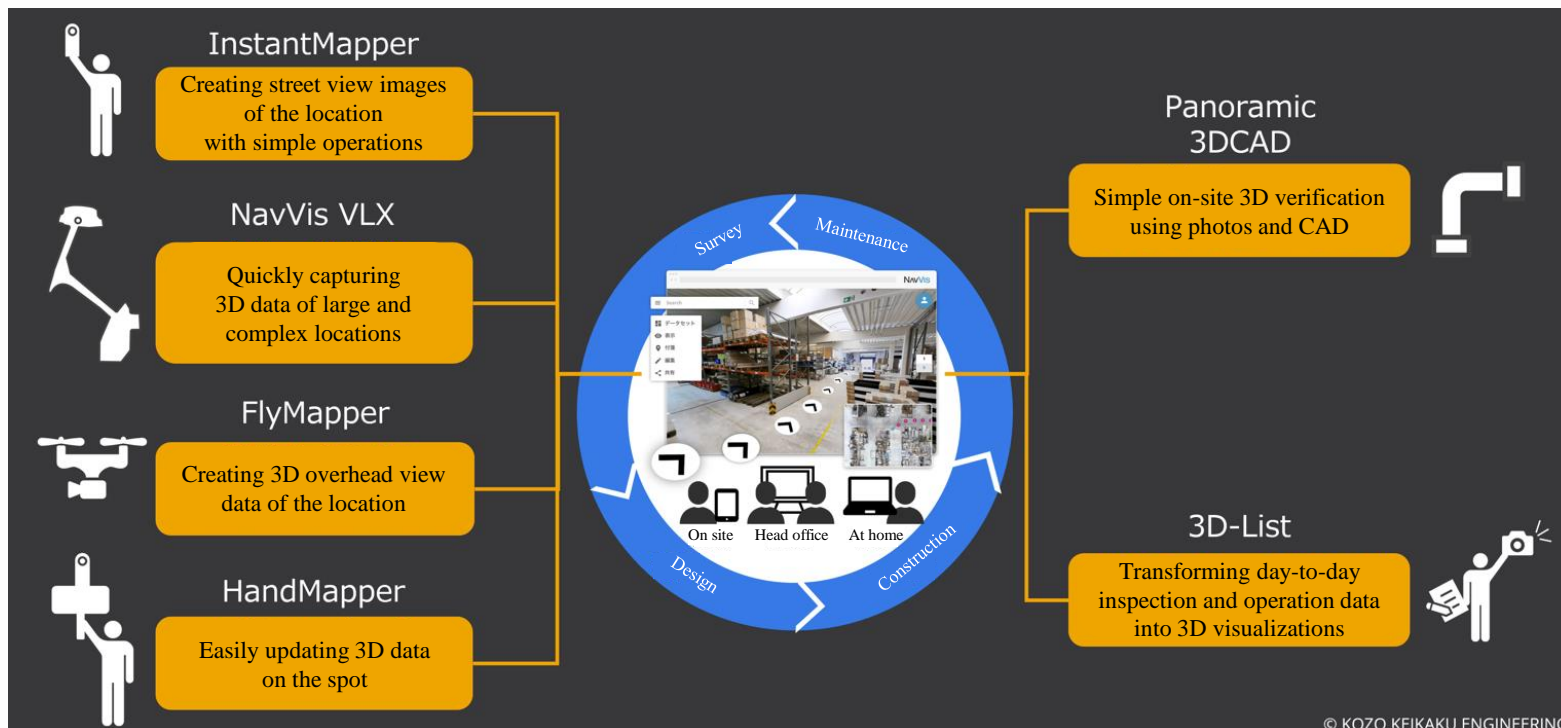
InstantMapper

Creating street view images of the location with simple operations

NavVis VLX

Quickly capturing 3D data of large and complex locations

FlyMapper

Creating 3D overhead view data of the location

HandMapper

Easily updating 3D data on the spot

Survey

Maintenance

Design

Construction

NavVis

データセット

On site

Head office

At home

Panoramic 3DCAD

Simple on-site 3D verification using photos and CAD

3D-List

Transforming day-to-day inspection and operation data into 3D visualizations

© KOZO KEIKAKU ENGINEERING